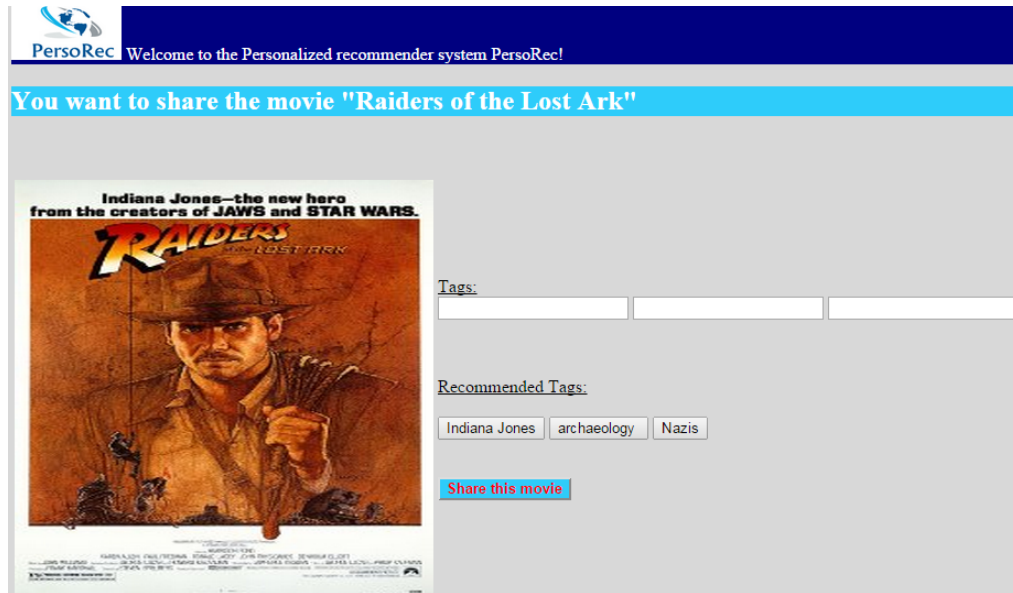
PersoRec Welcome to the Personalized recommender system PersoRec!

You want to share the movie "Raiders of the Lost Ark"

Indiana Jones—the new hero from the creators of JAWS and STAR WARS.

RAIDERS OF THE LOST ARK

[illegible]

Tags:

Recommended Tags:

Indiana Jones archaeology Nazis

Share this movie